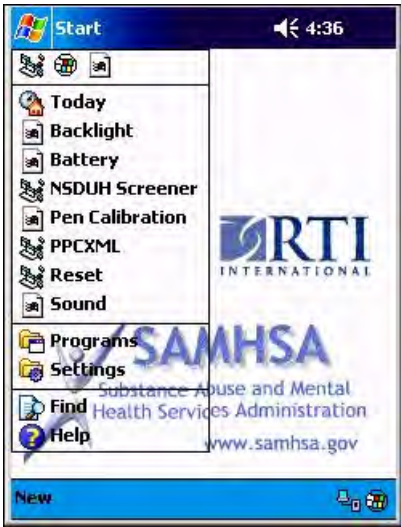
Start 4:36

Today
Backlight
Battery
NSDUH Screener
Pen Calibration
PPCXML
Reset
Sound

Programs
Settings

Find
Help

RTI
INTERNATIONAL

SAMHSA
Substance Abuse and Mental Health Services Administration
www.samhsa.gov

New